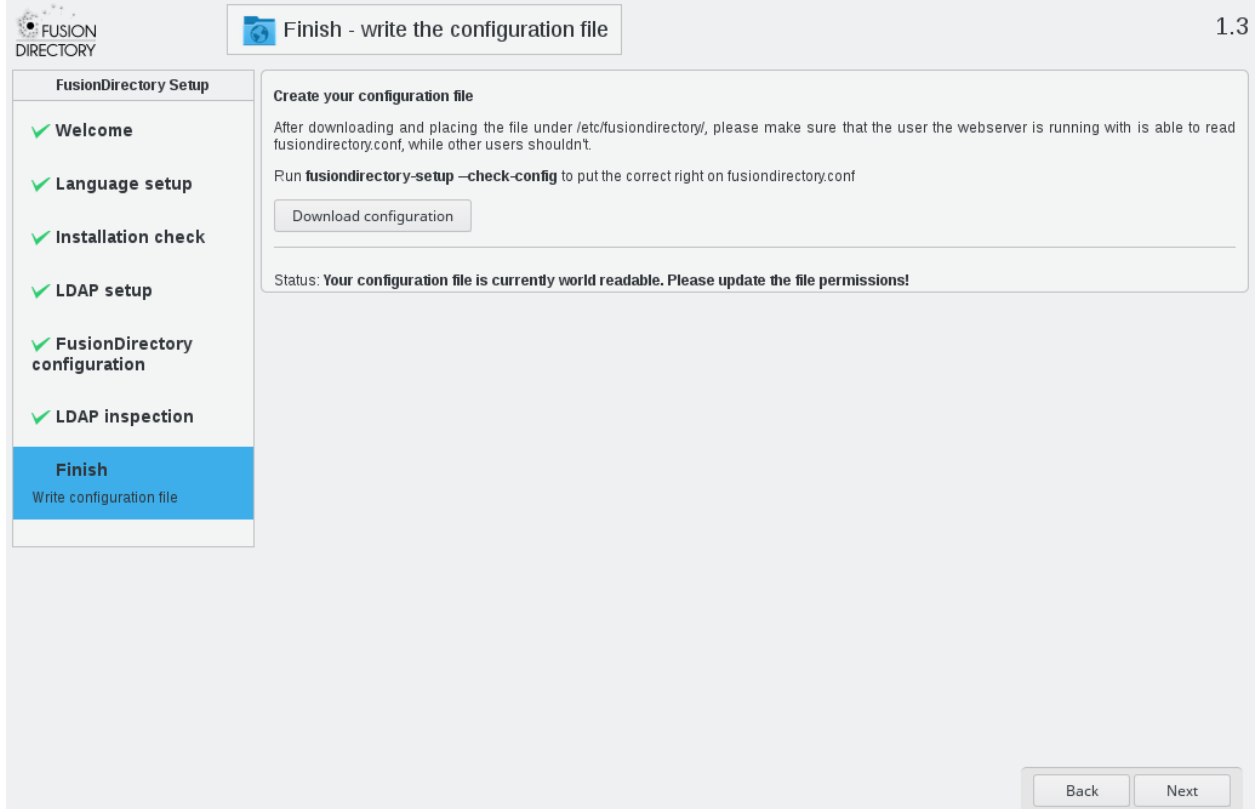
FUSION DIRECTORY

Finish - write the configuration file

1.3

FusionDirectory Setup

Welcome

Language setup

Installation check

LDAP setup

FusionDirectory configuration

LDAP inspection

Finish
Write configuration file

Create your configuration file

After downloading and placing the file under /etc/fusiondirectory/, please make sure that the user the webserver is running with is able to read fusiondirectory.conf, while other users shouldn't.

Run **fusiondirectory-setup –check-config** to put the correct right on fusiondirectory.conf

Download configuration

Status: **Your configuration file is currently world readable. Please update the file permissions!**

Back

Next